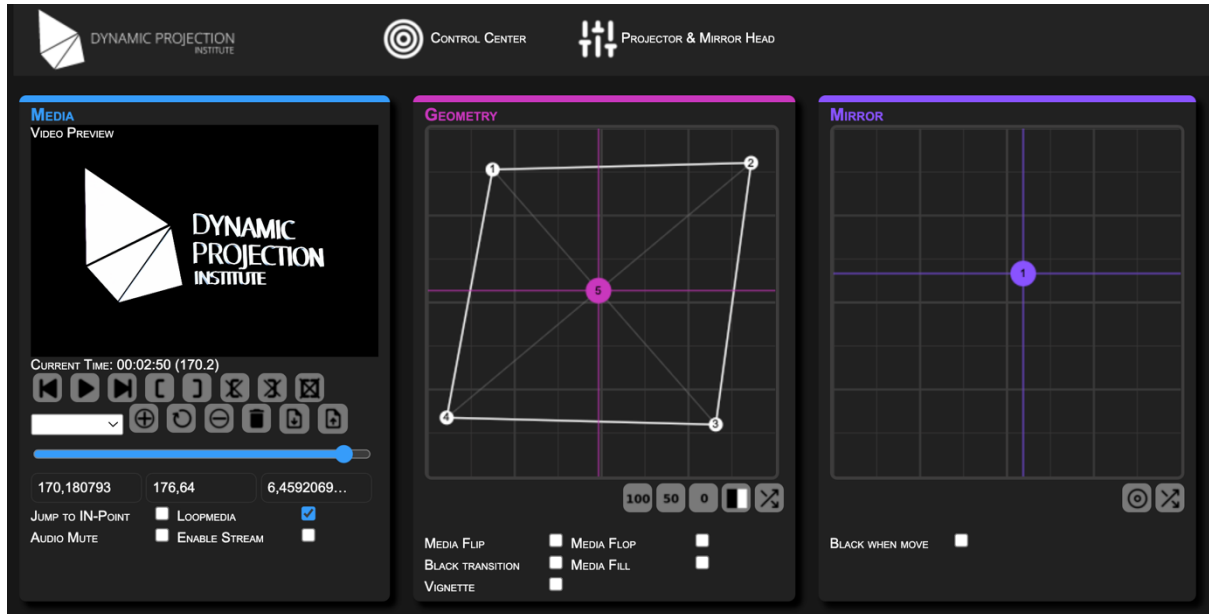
DYNAMIC PROJECTION INSTITUTE

Control Center

Projector & Mirror Head

Media
Video Preview

DYNAMIC PROJECTION INSTITUTE

Current Time: 00:02:50 (170.2)

| 170,180793 | 176,64 | 6,4592069... |
|---|---|---|

Jump to IN-Point
Loopmedia
Audio Mute
Enable Stream

Geometry

1
2
3
4
5

100 50 0

Media Flip
Media Flop
Black transition
Media Fill
Vignette

Mirror

1

Black when move